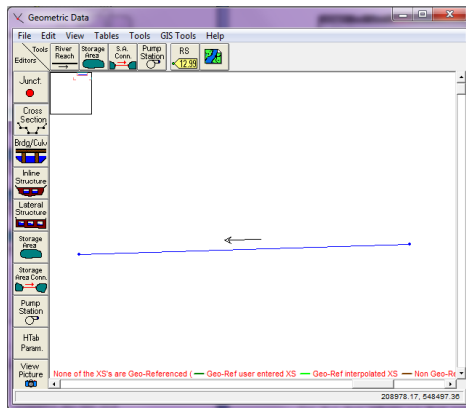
Geometric Data

File Edit View Tables Tools GIS Tools Help

Tools
Editors

River Reach

Storage Area

S.A. Conn.

Pump Station

RS 12.99

Junct.

Cross Section

Brdg/Culv

Inline Structure

Lateral Structure

Storage Area

Storage Area Conn.

Pump Station

HTab Param.

View Picture

None of the XS's are Geo-Referenced ( — Geo-Ref user entered XS — Geo-Ref interpolated XS — Non Geo-Re

208978.17, 548497.36